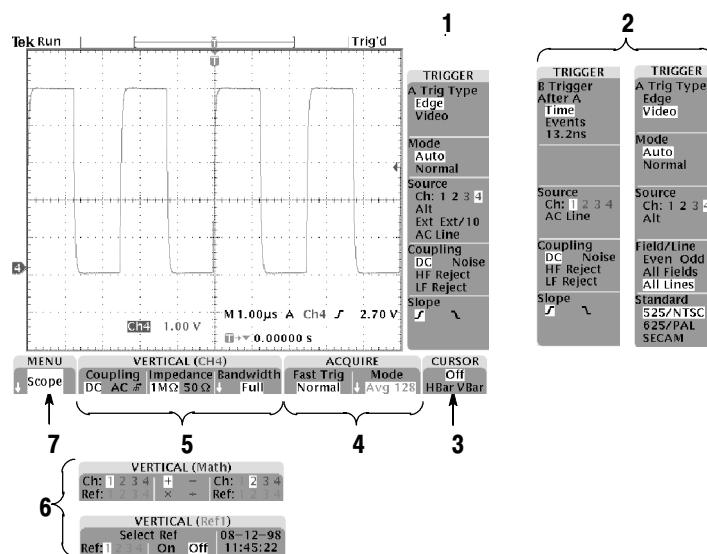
Tek Run Trig'd

1

2

TRIGGER
A Trig Type
Edge
Video

Mode
Auto
Normal

Source
Ch: 1 2 3 4
Alt
Ext Ext/10
AC Line

Coupling
DC Noise
HF Reject
LF Reject

Slope

TRIGGER
B Trigger
After A
Time
Events
13.2ns

Source
Ch: 1 2 3 4
AC Line

Coupling
DC Noise
HF Reject
LF Reject

Slope

TRIGGER
A Trig Type
Edge
Video

Mode
Auto
Normal

Source
Ch: 1 2 3 4
Alt

Field/Line
Even Odd
All Fields
All Lines

Standard
525/NTSC
625/PAL
SECAM

4

M 1.00µs A Ch4 2.70 V

Ch4 1.00 V

0.00000 s

MENU
Scope

VERTICAL (CH4)
Coupling DC AC ⏚
Impedance 1MΩ 50 Ω
Bandwidth Full

ACQUIRE
Fast Trig Normal
Mode Avg 128

CURSOR
Off
HBar VBar

7

5

4

3

6

VERTICAL (Math)
Ch: 1 2 3 4 + − Ch: 2 3 4
Ref: 1 2 3 4 × ÷ Ref: 1 2 3 4

VERTICAL (Ref1)
Select Ref
Ref: 1 2 3 4 On Off
08–12–98
11:45:22